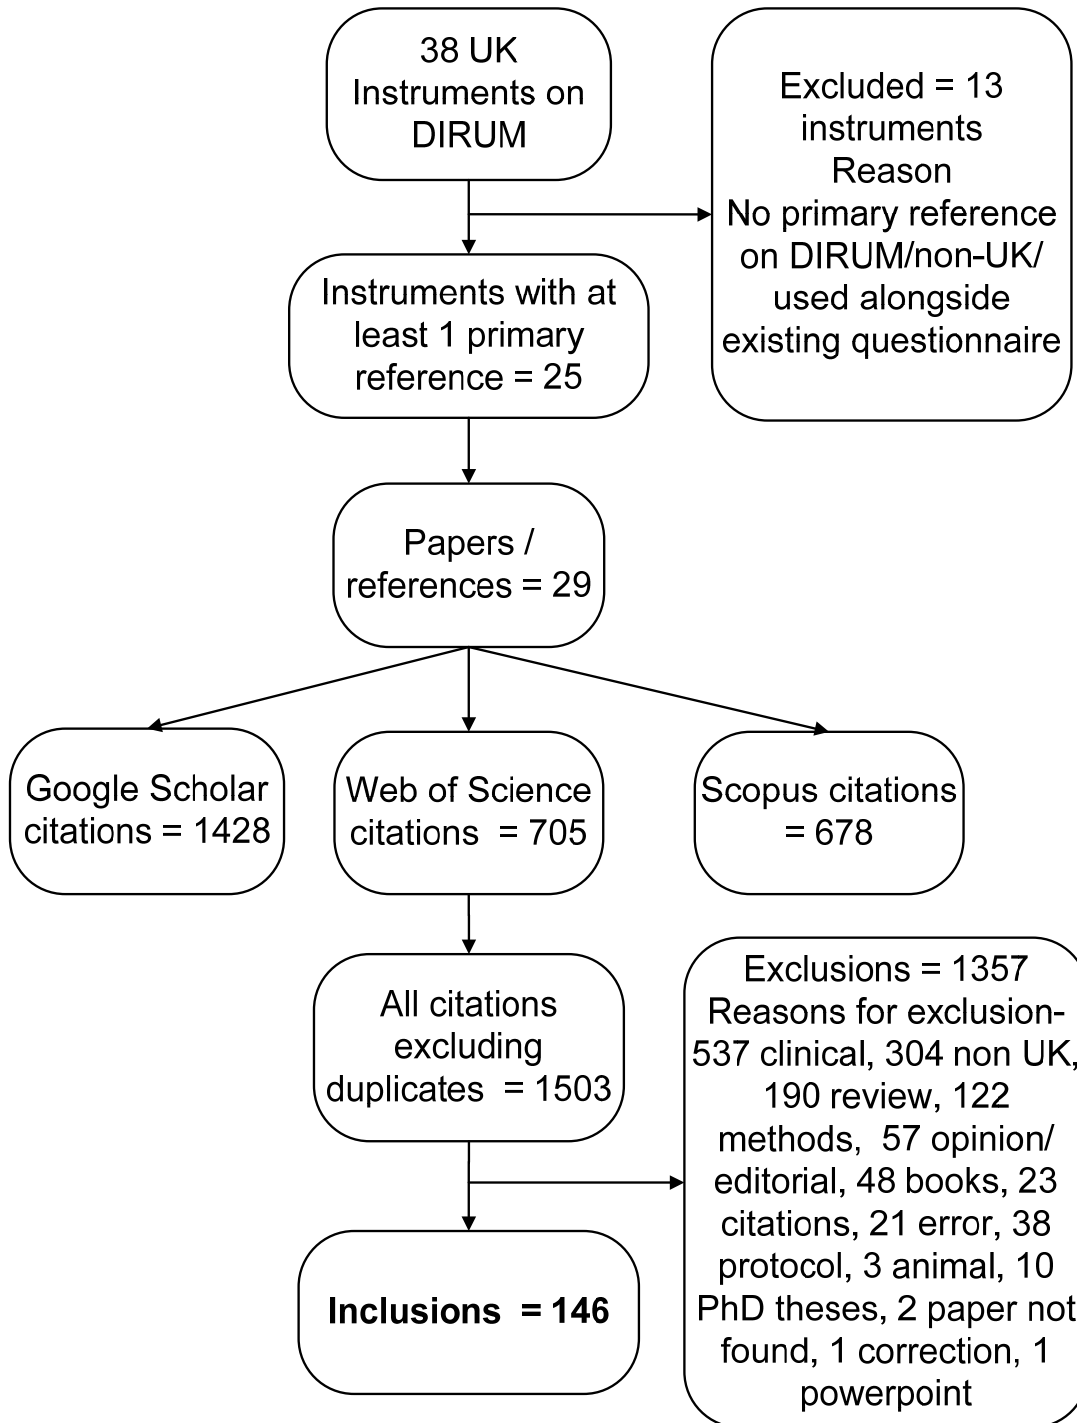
38 UK Instruments on DIRUM

Excluded = 13 instruments
Reason
No primary reference on DIRUM/non-UK/ used alongside existing questionnaire

Instruments with at least 1 primary reference = 25

Papers / references = 29

Google Scholar citations = 1428

Web of Science citations = 705

Scopus citations = 678

All citations excluding duplicates = 1503

Exclusions = 1357
Reasons for exclusion- 537 clinical, 304 non UK, 190 review, 122 methods, 57 opinion/ editorial, 48 books, 23 citations, 21 error, 38 protocol, 3 animal, 10 PhD theses, 2 paper not found, 1 correction, 1 powerpoint

**Inclusions = 146**